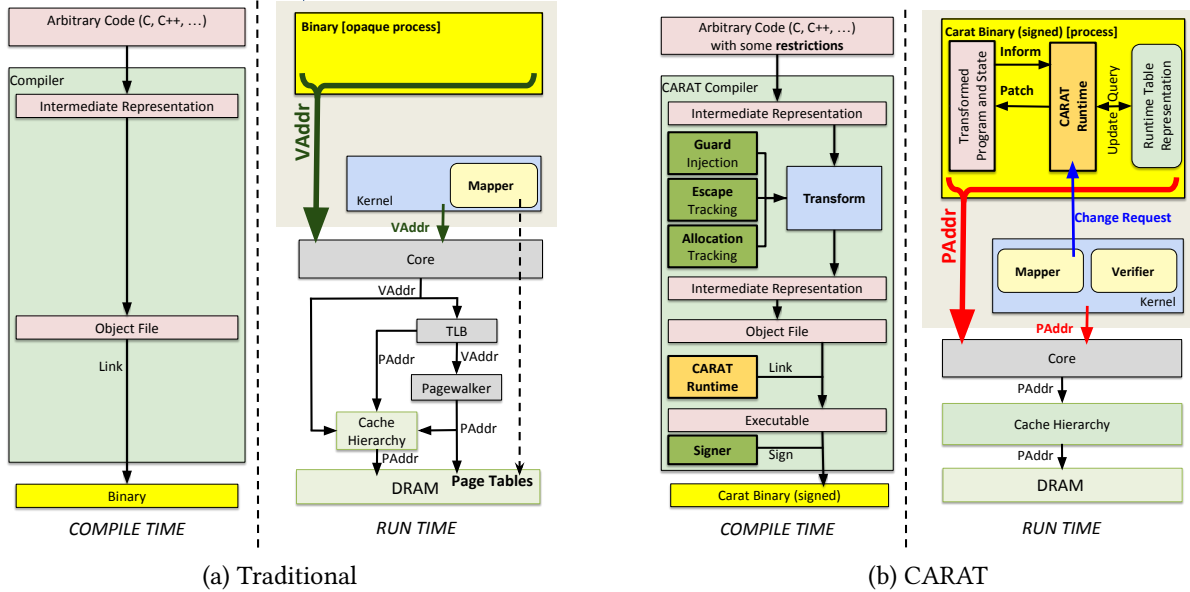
Arbitrary Code (C, C++, ...)

Compiler

Intermediate Representation

Object File

Link

Binary

COMPILE TIME

Binary [opaque process]

VAddr

Kernel

Mapper

VAddr

Core

VAddr

TLB

PAddr

VAddr

Pagewalker

Cache Hierarchy

PAddr

PAddr

DRAM

Page Tables

RUN TIME

(a) Traditional

Arbitrary Code (C, C++, ...) with some restrictions

CARAT Compiler

Intermediate Representation

Guard Injection

Escape Tracking

Allocation Tracking

Transform

Intermediate Representation

Object File

CARAT Runtime

Link

Executable

Signer

Sign

Carat Binary (signed)

COMPILE TIME

Carat Binary (signed) [process]

Transformed Program and State

Inform

Patch

CARAT Runtime

Update

Query

Runtime Table Representation

Change Request

PAddr

Mapper

Verifier

Kernel

PAddr

Core

PAddr

Cache Hierarchy

PAddr

DRAM

RUN TIME

(b) CARAT